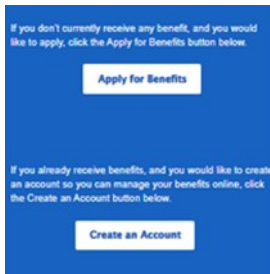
If you don't currently receive any benefit, and you would like to apply, click the Apply for Benefits button below.

Apply for Benefits

If you already receive benefits, and you would like to create an account so you can manage your benefits online, click the Create an Account button below.

Create an Account